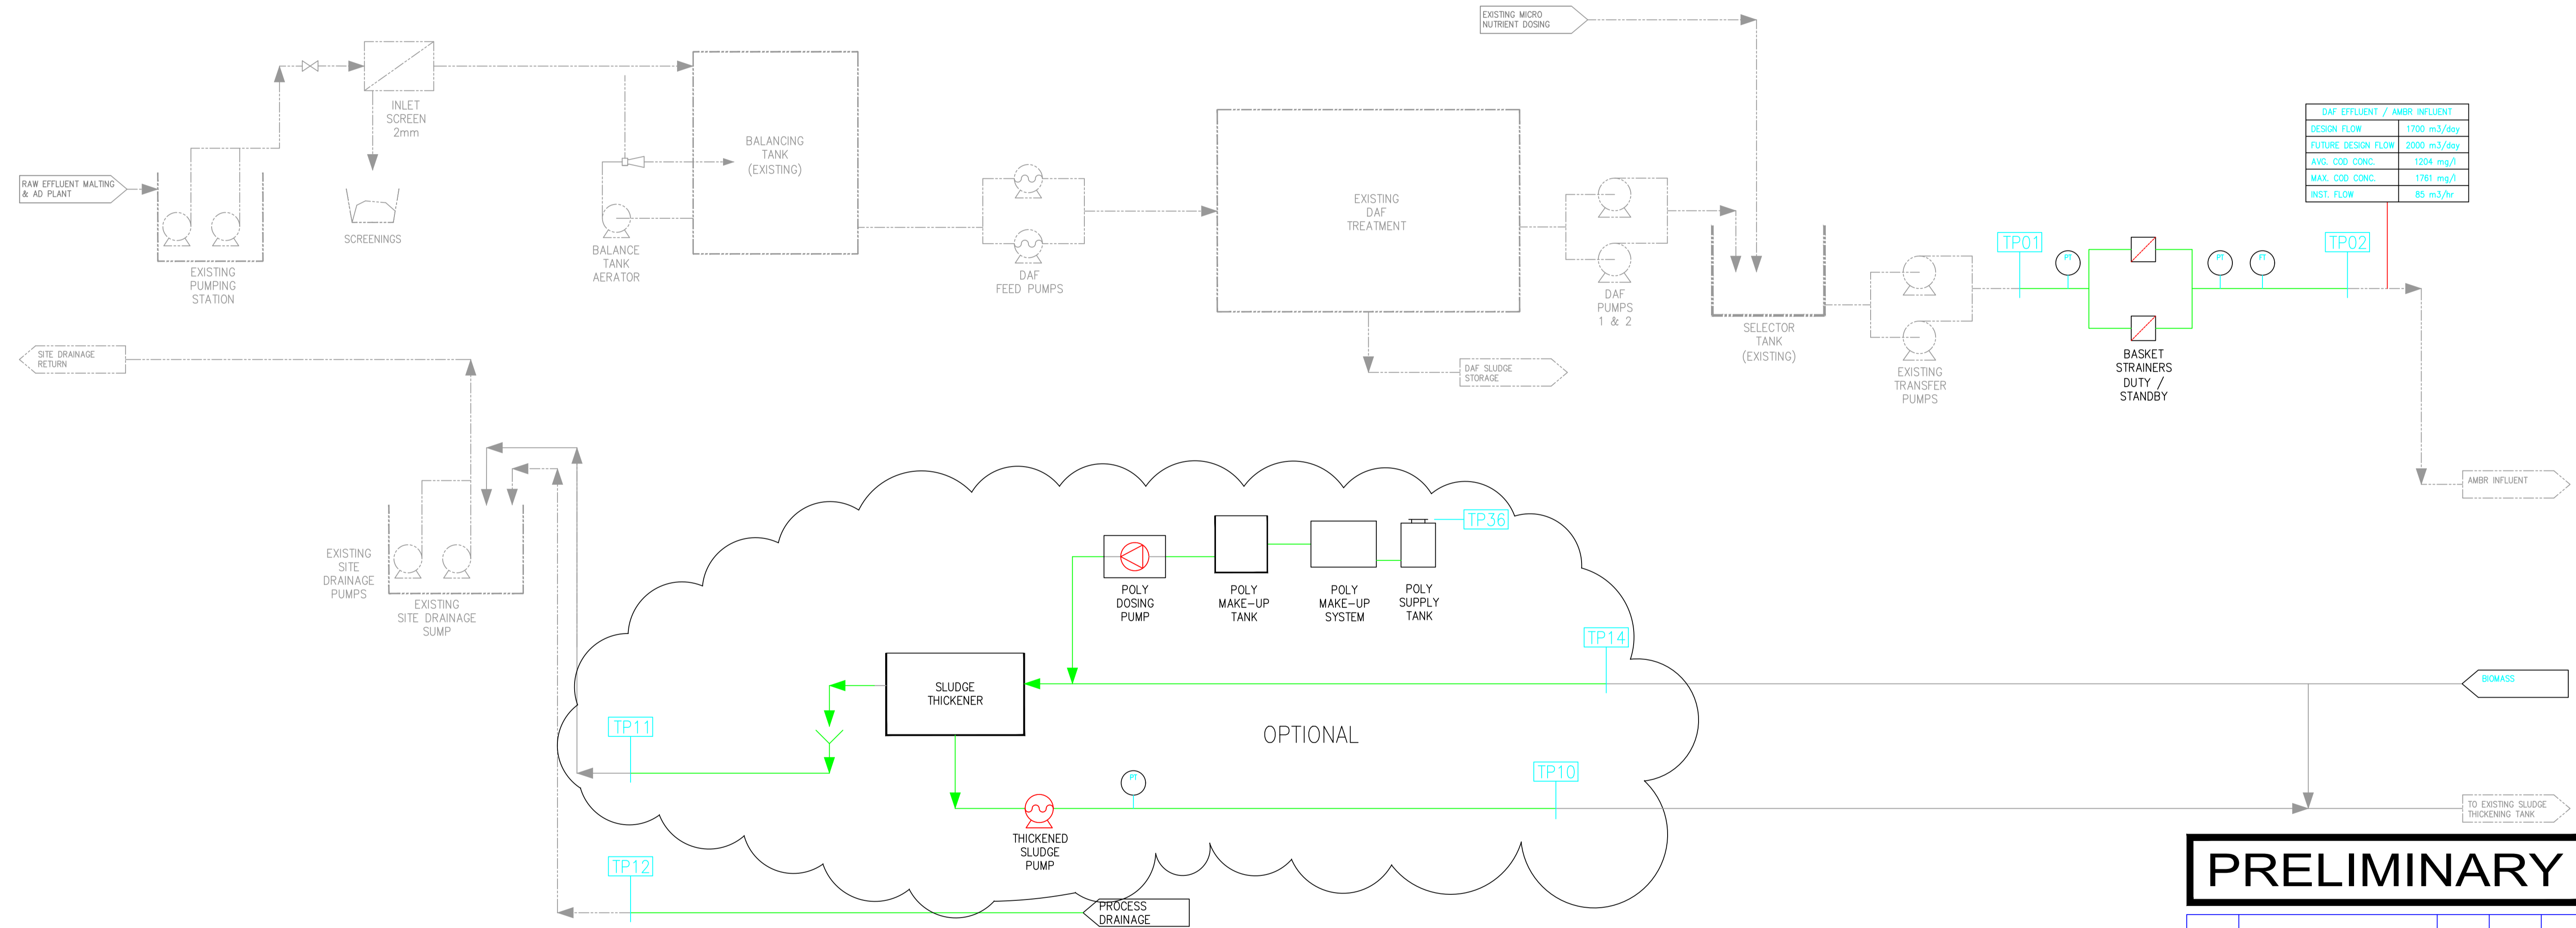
EXISTING MICRO NUTRIENT DOSING

INLET SCREEN 2mm

BALANCING TANK (EXISTING)

RAW EFFLUENT MALTING & AD PLANT

SCREENINGS

BALANCE TANK AERATOR

EXISTING PUMPING STATION

DAF FEED PUMPS

EXISTING DAF TREATMENT

DAF PUMPS 1 & 2

SELECTOR TANK (EXISTING)

EXISTING TRANSFER PUMPS

| DAF EFFLUENT / AMBR INFLUENT | |
|---|---|
| DESIGN FLOW | 1700 m3/day |
| FUTURE DESIGN FLOW | 2000 m3/day |
| AVG. COD CONC. | 1204 mg/l |
| MAX. COD CONC. | 1761 mg/l |
| INST. FLOW | 85 m3/hr |

TP01

PI

PI

PI

TP02

BASKET STRAINERS DUTY / STANDBY

SITE DRAINAGE RETURN

DAF SLUDGE STORAGE

AMBR INFLUENT

EXISTING SITE DRAINAGE PUMPS

EXISTING SITE DRAINAGE SUMP

TP36

POLY DOSING PUMP

POLY MAKE-UP TANK

POLY MAKE-UP SYSTEM

POLY SUPPLY TANK

TP14

BIOMASS

SLUDGE THICKENER

TP11

OPTIONAL

PI

TP10

TO EXISTING SLUDGE THICKENING TANK

THICKENED SLUDGE PUMP

TP12

PROCESS DRAINAGE

PRELIMINARY